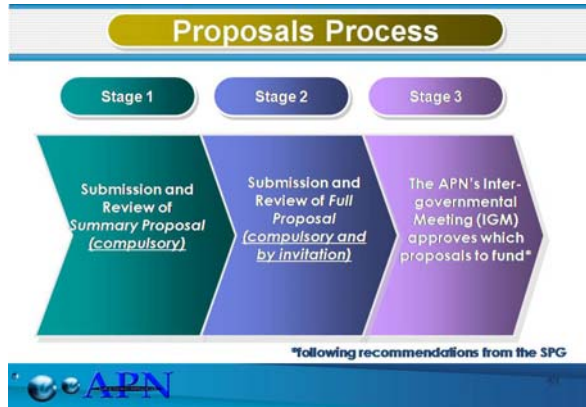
Proposals Process

Stage 1

Stage 2

Stage 3

Submission and Review of Summary Proposal (compulsory)

Submission and Review of Full Proposal (compulsory and by invitation)

The APN's Intergovernmental Meeting (IGM) approves which proposals to fund*

*following recommendations from the SPG

APN

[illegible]